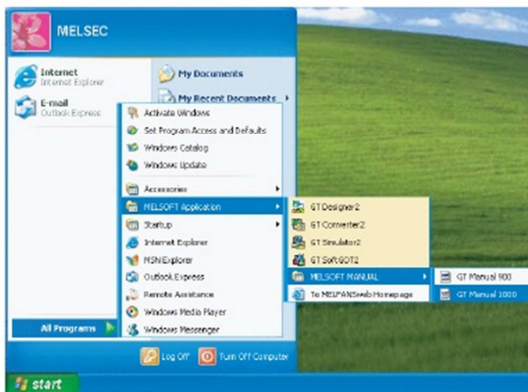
MELSEC

Internet
Internet Explorer

E-mail
Outlook Express

My Documents

My Recent Documents

Activate Windows
Set Program Access and Defaults
Windows Catalog
Windows Update

Accessories
MELSOFT Application
Startup
Internet Explorer
MSN Explorer
Outlook Express
Remote Assistance
Windows Media Player
Windows Messenger

GT Designer2
GT Converter2
GT Simulator2
GT SoftGOT2
MELSOFT MANUAL
To MELFANSweb Homepage

GT Manual 900
GT Manual 1000

All Programs

Log Off
Turn Off Computer

start